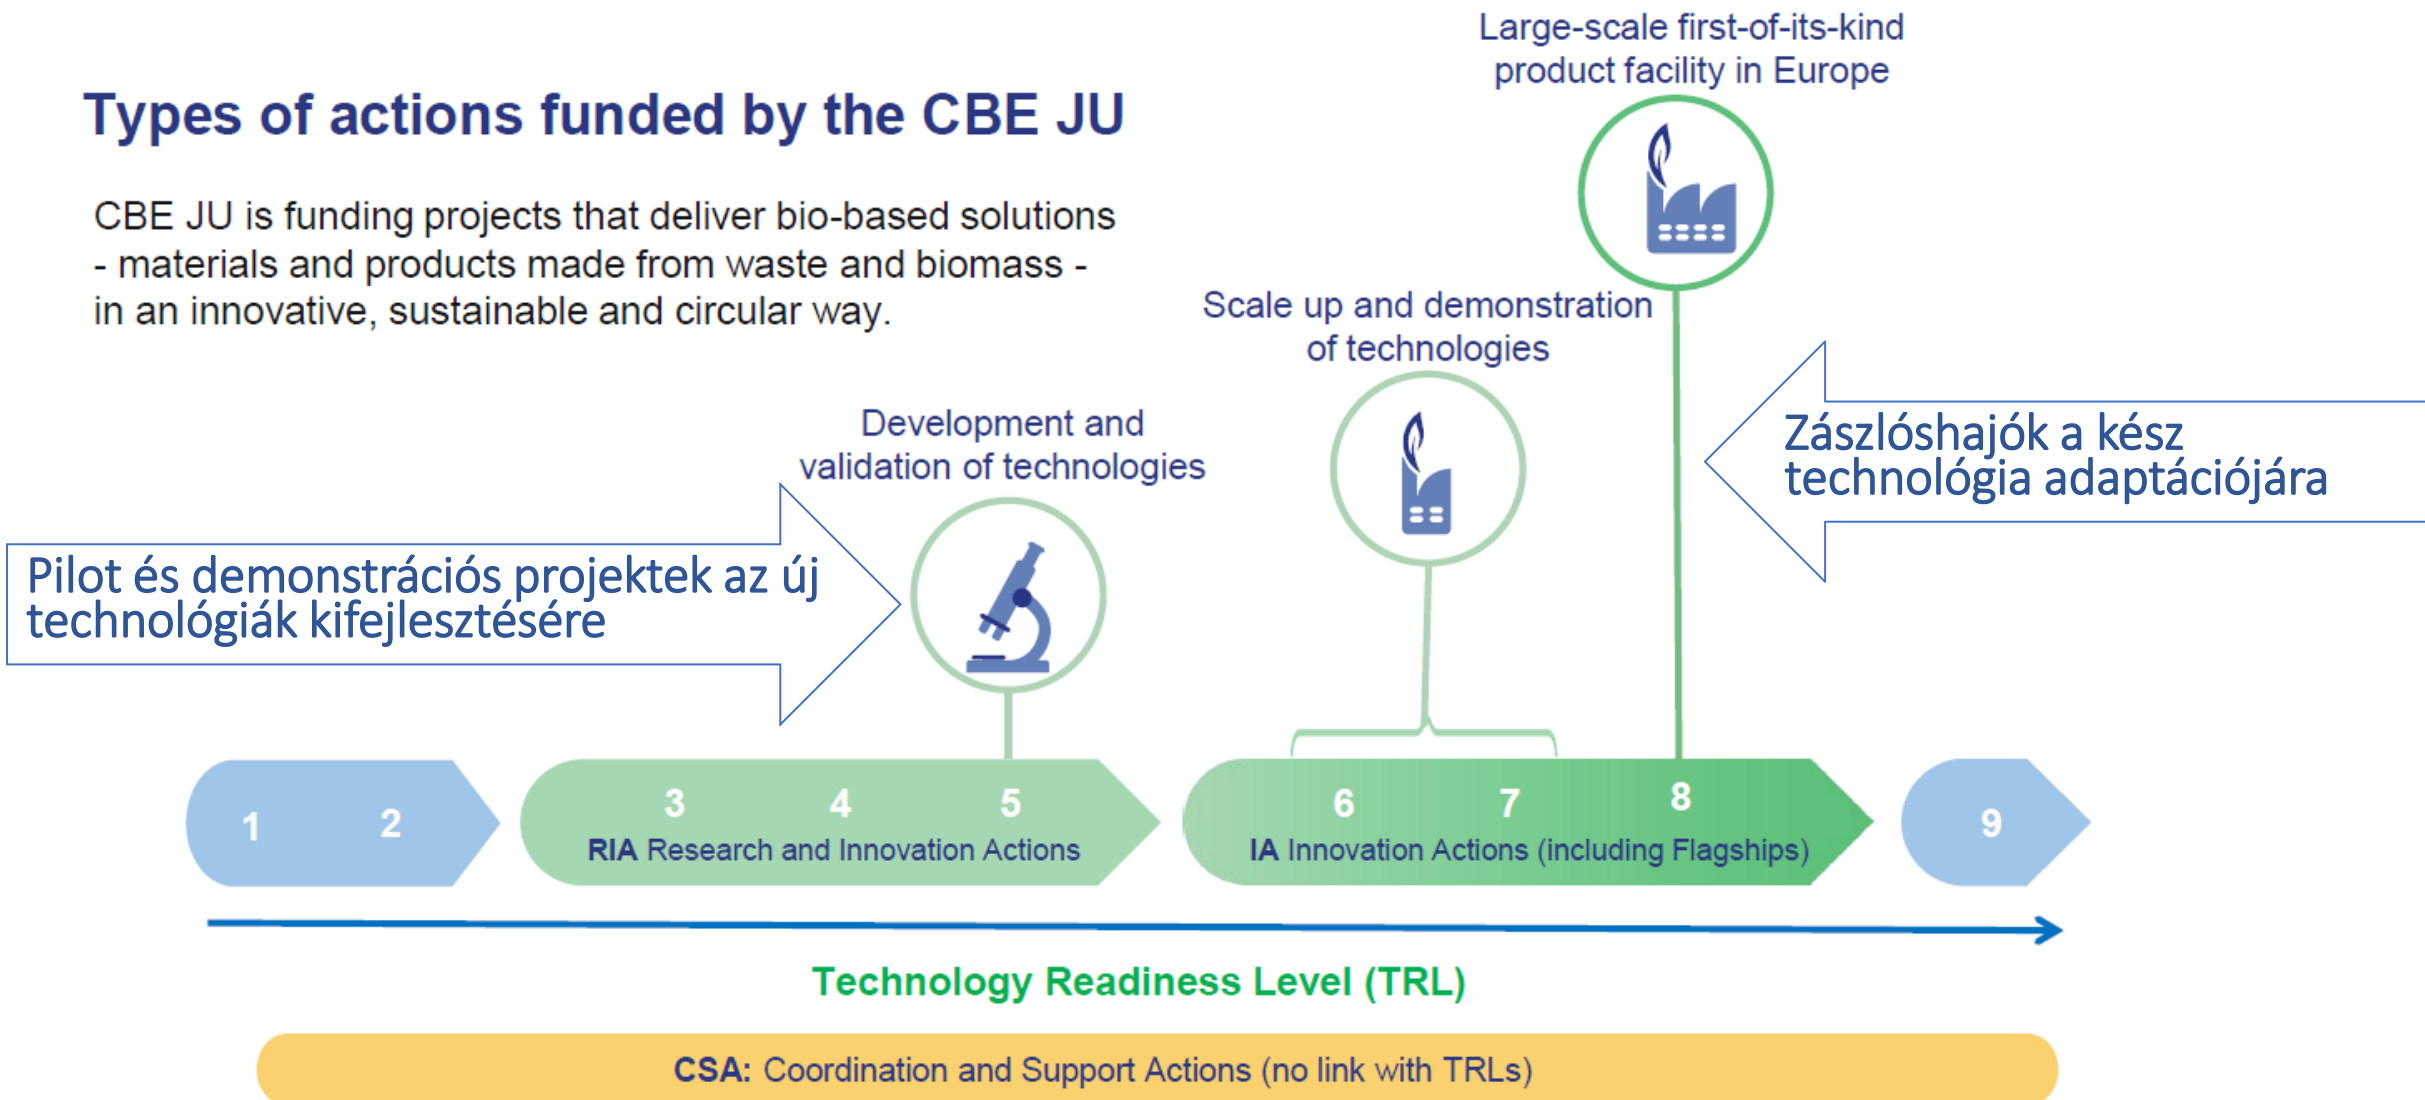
Types of actions funded by the CBE JU

CBE JU is funding projects that deliver bio-based solutions - materials and products made from waste and biomass - in an innovative, sustainable and circular way.

Large-scale first-of-its-kind product facility in Europe

Scale up and demonstration of technologies

Zászlóshajók a kész technológia adaptációjára

Development and validation of technologies

Pilot és demonstrációs projektek az új technológiák kifejlesztésére

1 2

3 4 5
RIA Research and Innovation Actions

6 7 8
IA Innovation Actions (including Flagships)

9

Technology Readiness Level (TRL)

CSA: Coordination and Support Actions (no link with TRLs)